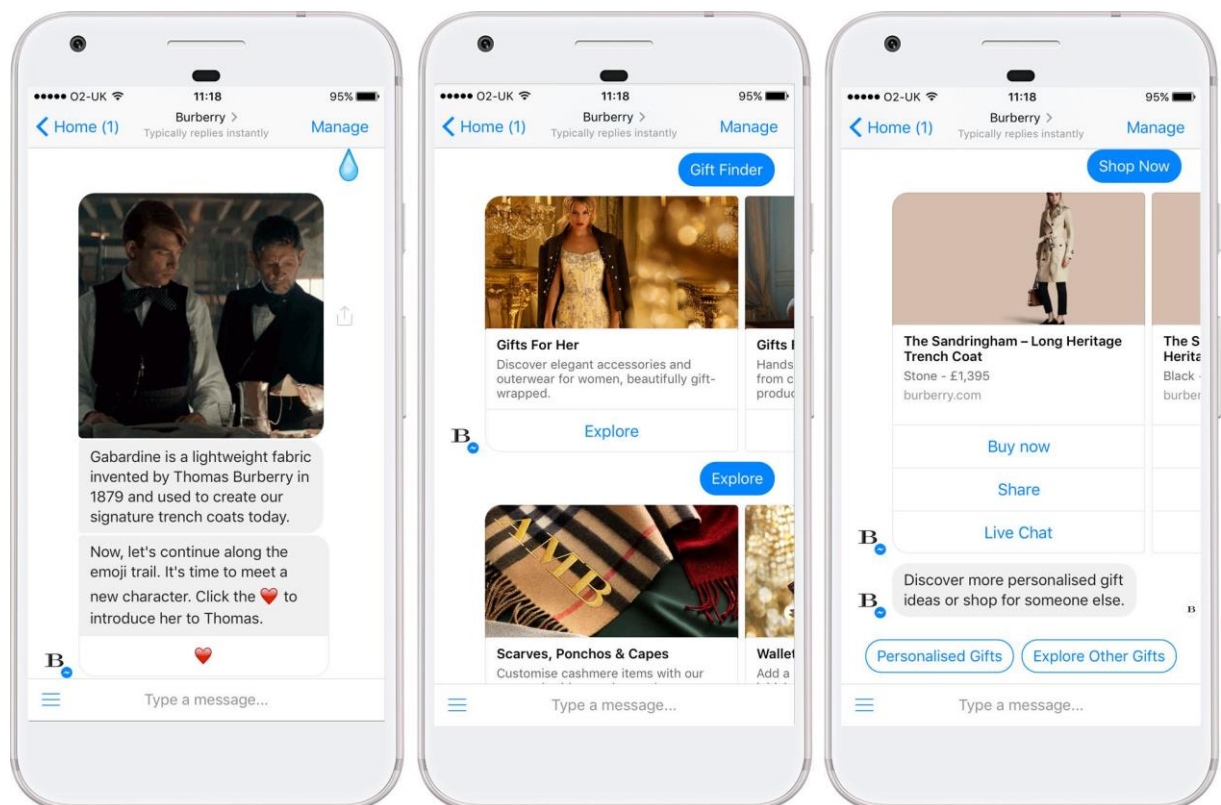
●●●●● O2-UK 11:18 95%
< Home (1) Burberry > Typically replies instantly Manage

💧

Gabardine is a lightweight fabric invented by Thomas Burberry in 1879 and used to create our signature trench coats today.

Now, let's continue along the emoji trail. It's time to meet a new character. Click the ❤️ to introduce her to Thomas.

❤️

B

Type a message...

●●●●● O2-UK 11:18 95%
< Home (1) Burberry > Typically replies instantly Manage

Gift Finder

Gifts For Her
Discover elegant accessories and outerwear for women, beautifully gift-wrapped.
Explore

Gifts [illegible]
Hands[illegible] from c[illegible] produ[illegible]

B

Explore

Scarves, Ponchos & Capes
Customise cashmere items with our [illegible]

Wallet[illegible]
Add a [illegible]

Type a message...

●●●●● O2-UK 11:18 95%
< Home (1) Burberry > Typically replies instantly Manage

Shop Now

The Sandringham – Long Heritage Trench Coat
Stone - £1,395
burberry.com

The S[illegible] Herita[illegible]
Black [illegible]
burber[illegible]

Buy now
Share
Live Chat

B

Discover more personalised gift ideas or shop for someone else.

B

Personalised Gifts
Explore Other Gifts

Type a message...